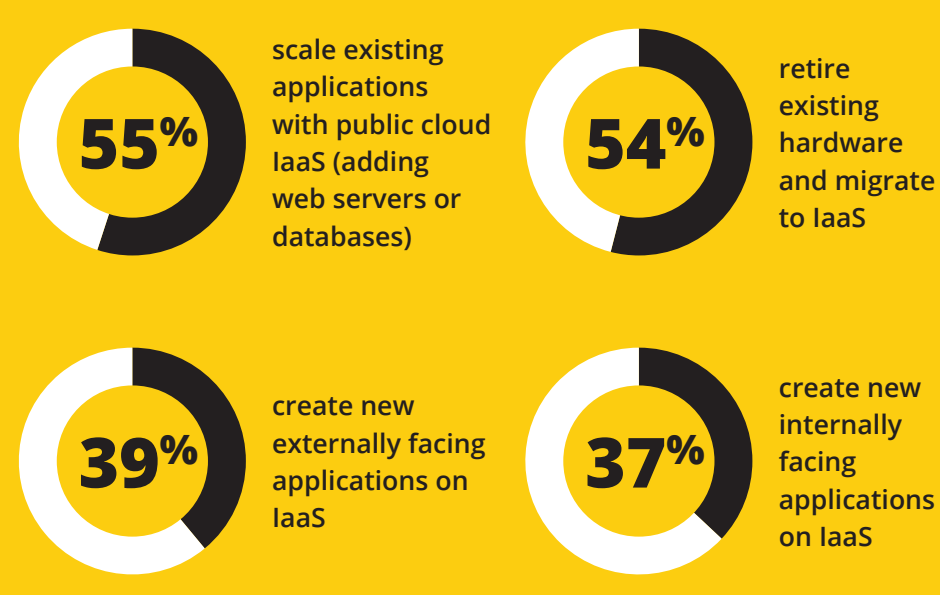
55%

scale existing applications with public cloud IaaS (adding web servers or databases)

54%

retire existing hardware and migrate to IaaS

39%

create new externally facing applications on IaaS

37%

create new internally facing applications on IaaS